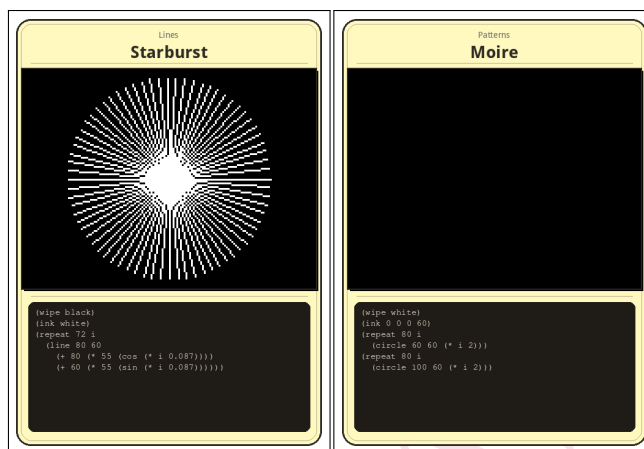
Lines
**Starburst**

```
(wipe black)
(ink white)
(repeat 72 i
  (line 80 60
    (+ 80 (* 55 (cos (* i 0.087))))
    (+ 60 (* 55 (sin (* i 0.087))))))
```

Patterns
**Moire**

```
(wipe white)
(ink 0 0 0 60)
(repeat 80 i
  (circle 60 60 (* i 2)))
(repeat 80 i
  (circle 100 60 (* i 2)))
```